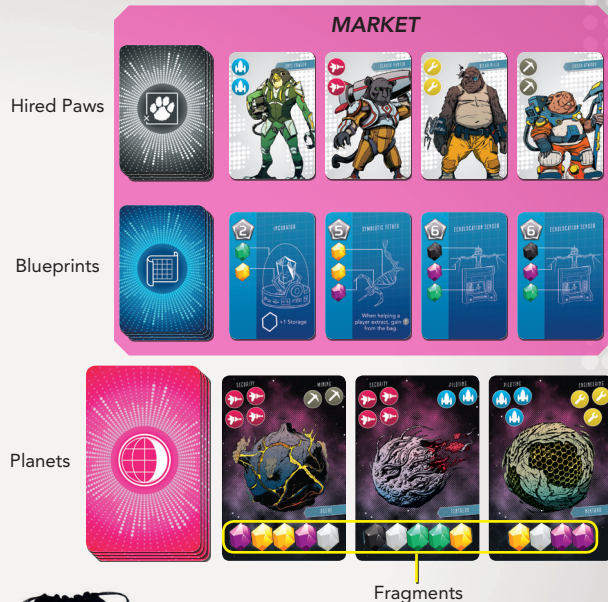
MARKET

Hired Paws

Blueprints

2 INCUBATOR

+1 Storage

5 SYMBIOTIC TETHER

When helping a player extract, gain from the bag.

6 ECHOLOCATION SENSOR

6 ECHOLOCATION SENSOR

Planets

SECURITY

MINING

SECURITY

PILOTING

PILOTING

ENGINEERING

Fragments